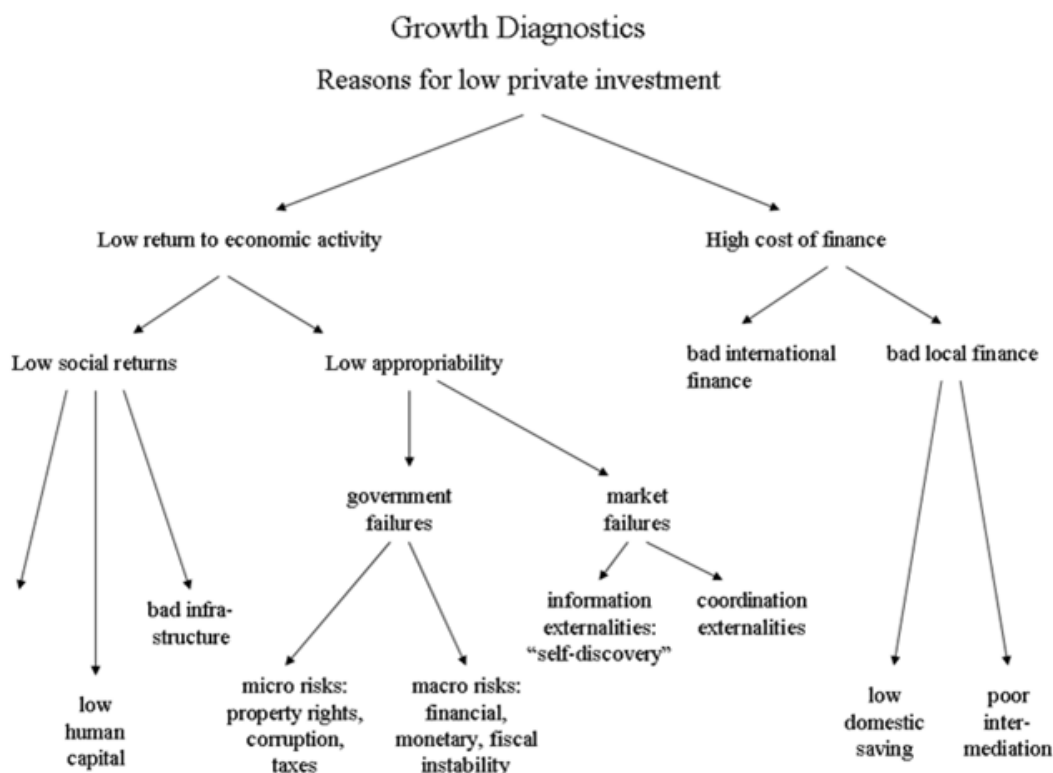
Growth Diagnostics

Reasons for low private investment

Low return to economic activity

High cost of finance

Low social returns

Low appropriability

bad international finance

bad local finance

government failures

market failures

bad infrastructure

information externalities: "self-discovery"

coordination externalities

low human capital

micro risks: property rights, corruption, taxes

macro risks: financial, monetary, fiscal instability

low domestic saving

poor intermediation